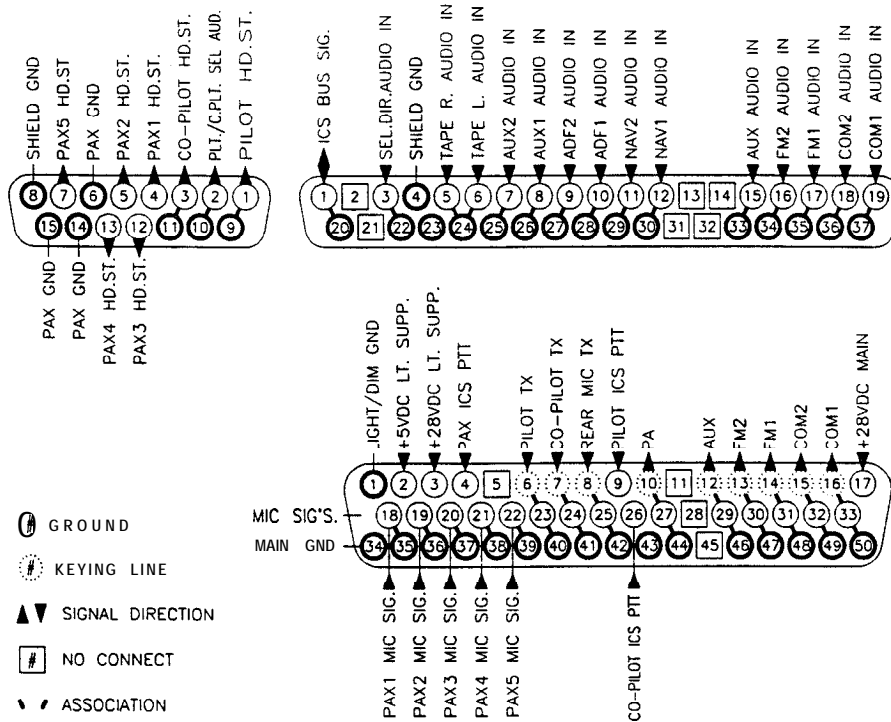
SHIELD GND
PAX5 HD.ST
PAX GND
PAX2 HD.ST.
PAX1 HD.ST.
CO-PILOT HD.ST.
PLT./C.PLT. SEL AUD.
PILOT HD.ST.

8 7 6 5 4 3 2 1
15 14 13 12 11 10 9

PAX GND
PAX GND
PAX4 HD.ST.
PAX3 HD.ST.

ICS BUS SIG.
SEL.DIR.AUDIO IN
SHIELD GND
TAPE R. AUDIO IN
TAPE L. AUDIO IN
AUX2 AUDIO IN
AUX1 AUDIO IN
ADF2 AUDIO IN
ADF1 AUDIO IN
NAV2 AUDIO IN
NAV1 AUDIO IN
AUX AUDIO IN
FM2 AUDIO IN
FM1 AUDIO IN
COM2 AUDIO IN
COM1 AUDIO IN

1 2 3 4 5 6 7 8 9 10 11 12 13 14 15 16 17 18 19
20 21 22 23 24 25 26 27 28 29 30 31 32 33 34 35 36 37

LIGHT/DIM GND
+5VDC LT. SUPP.
+28VDC LT. SUPP.
PAX ICS PTT
PILOT TX
CO-PILOT TX
REAR MIC TX
PILOT ICS PTT
PA
AUX
FM2
FM1
COM2
COM1
+28VDC MAIN

1 2 3 4 5 6 7 8 9 10 11 12 13 14 15 16 17
MIC SIG'S. 18 19 20 21 22 23 24 25 26 27 28 29 30 31 32 33
MAIN GND 34 35 36 37 38 39 40 41 42 43 44 45 46 47 48 49 50

PAX1 MIC SIG.
PAX2 MIC SIG.
PAX3 MIC SIG.
PAX4 MIC SIG.
PAX5 MIC SIG.
CO-PILOT ICS PTT

# GROUND
# KEYING LINE
SIGNAL DIRECTION
# NO CONNECT
ASSOCIATION